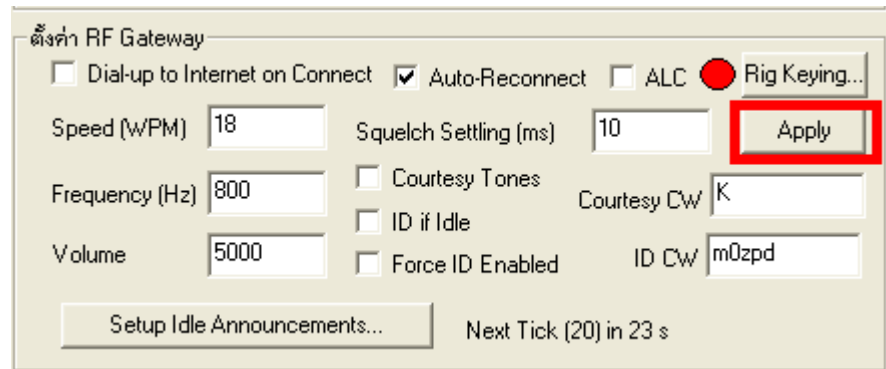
ตั้งค่า RF Gateway

Dial-up to Internet on Connect
Auto-Reconnect
ALC
Rig Keying...

Speed (WPM) 18
Squelch Settling (ms) 10
Apply

Frequency (Hz) 800
Courtesy Tones
ID if Idle
Courtesy CW K

Volume 5000
Force ID Enabled
ID CW m0zpd

Setup Idle Announcements...
Next Tick (20) in 23 s